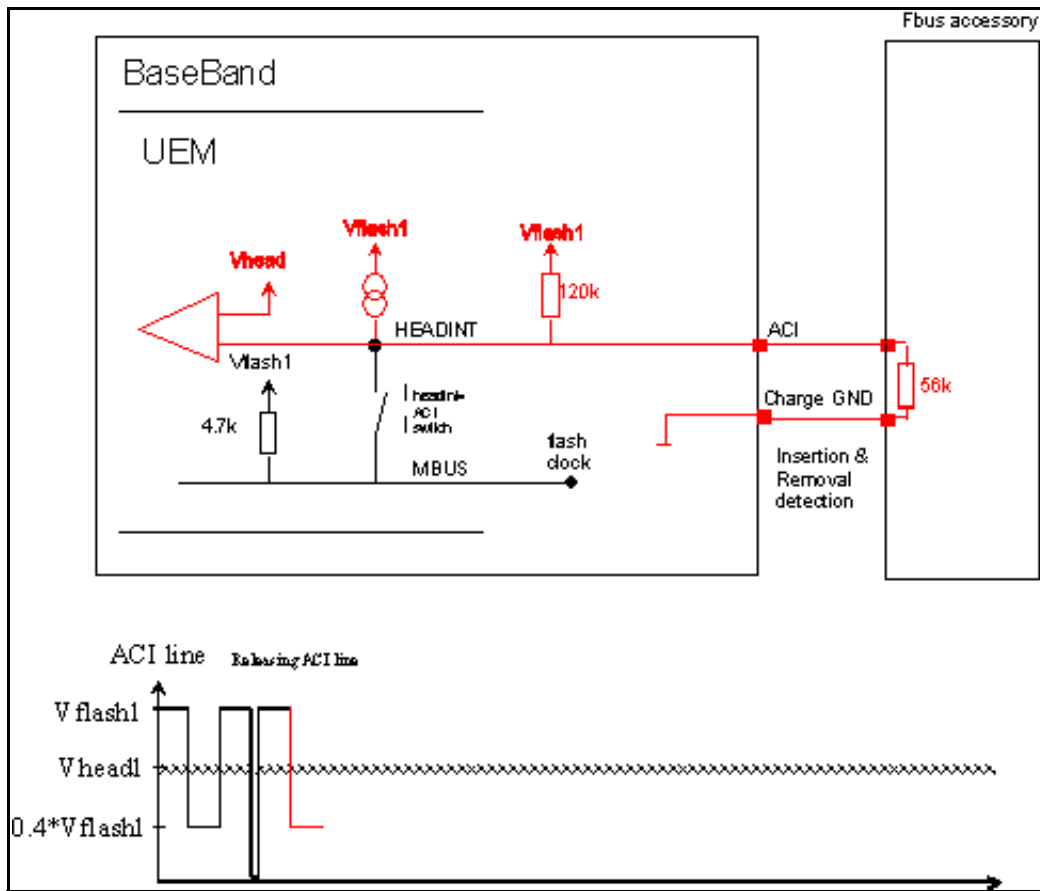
Fbus accessory

BaseBand

UEM

Vflash1

Vflash1

Vhead

120k

HEADINT

ACI

Vflash1

56k

headint-ACI switch

Charge GND

4.7k

flash clock

MBUS

Insertion & Removal detection

ACI line

Releasing ACI line

V flash1

V head1

0.4*V flash1